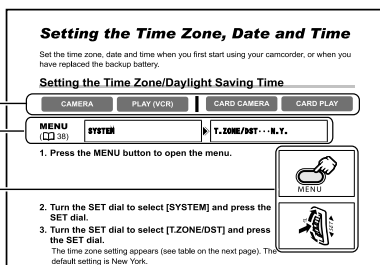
Setting the Time Zone, Date and Time

Set the time zone, date and time when you first start using your camcorder, or when you have replaced the backup battery.

Setting the Time Zone/Daylight Saving Time

CAMERA PLAY (VCR) CARD CAMERA CARD PLAY

MENU (□ 38) SYSTEM T.ZONE/DST･･･N.Y.

1. Press the MENU button to open the menu.

MENU

2. Turn the SET dial to select [SYSTEM] and press the SET dial.

3. Turn the SET dial to select [T.ZONE/DST] and press the SET dial.

The time zone setting appears (see table on the next page). The default setting is New York.